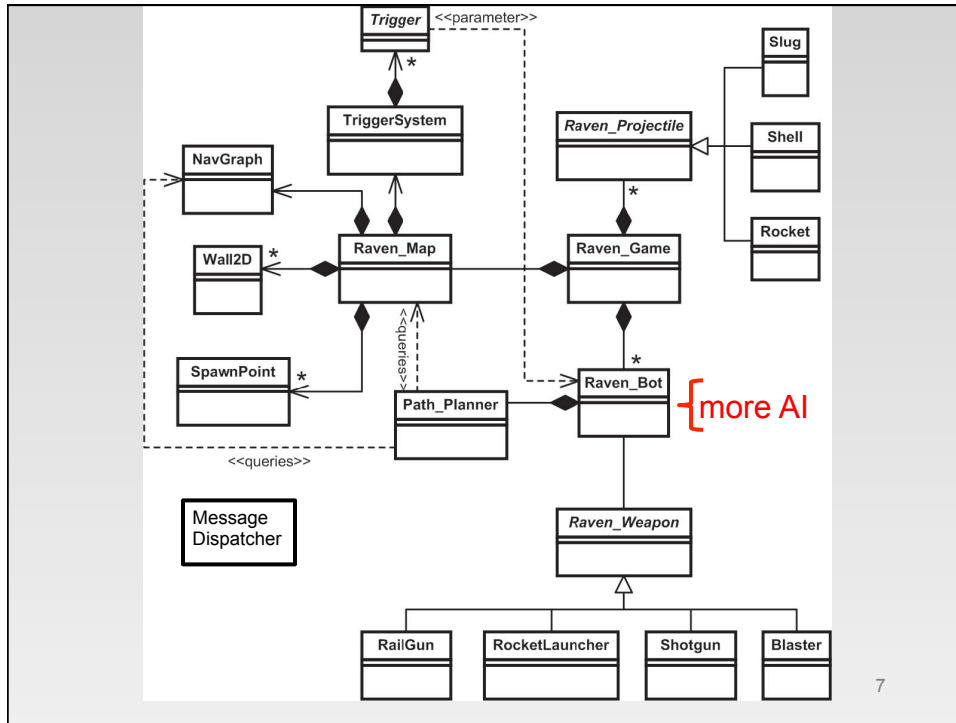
Trigger
<<parameter>>
*
TriggerSystem
NavGraph
Raven_Projectile
Slug
Shell
Rocket
*
Wall2D
*
Raven_Map
Raven_Game
<<queries>>
*
SpawnPoint
*
Path_Planner
Raven_Bot
more AI
<<queries>>
Message Dispatcher
Raven_Weapon
RailGun
RocketLauncher
Shotgun
Blaster
7